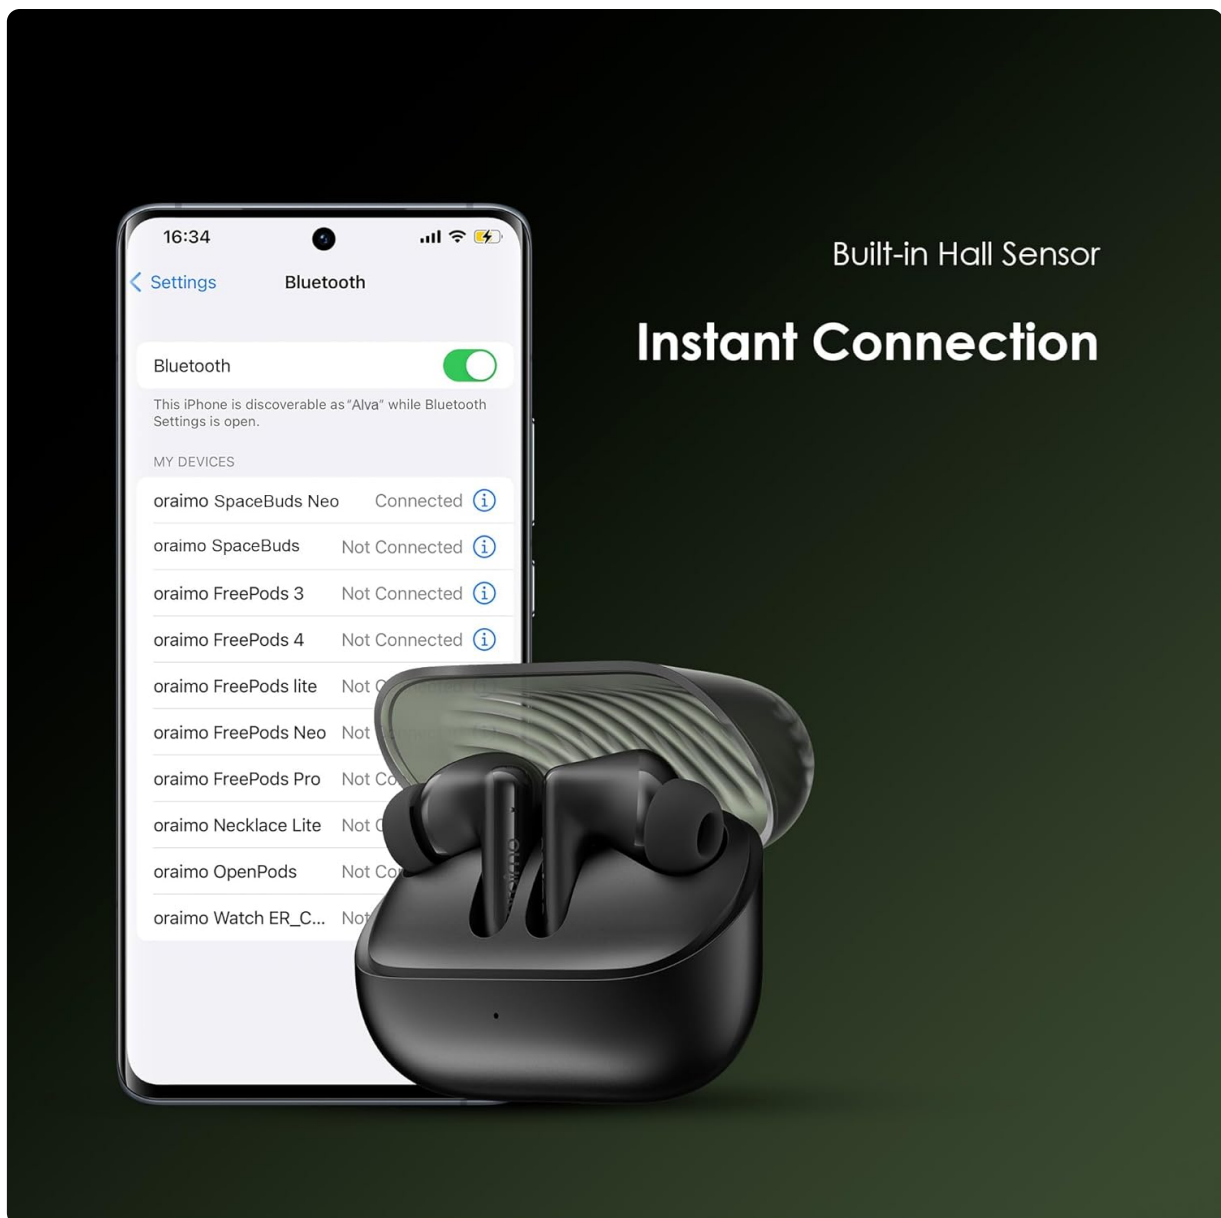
16:34

Settings Bluetooth

Bluetooth

This iPhone is discoverable as "Alva" while Bluetooth Settings is open.

MY DEVICES

| | |
|---|---|
| oraimo SpaceBuds Neo | Connected |
| oraimo SpaceBuds | Not Connected |
| oraimo FreePods 3 | Not Connected |
| oraimo FreePods 4 | Not Connected |
| oraimo FreePods lite | Not C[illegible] |
| oraimo FreePods Neo | Not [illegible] |
| oraimo FreePods Pro | Not Co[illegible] |
| oraimo Necklace Lite | Not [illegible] |
| oraimo OpenPods | Not Co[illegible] |
| oraimo Watch ER_C... | Not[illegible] |

Built-in Hall Sensor

Instant Connection

oraimo